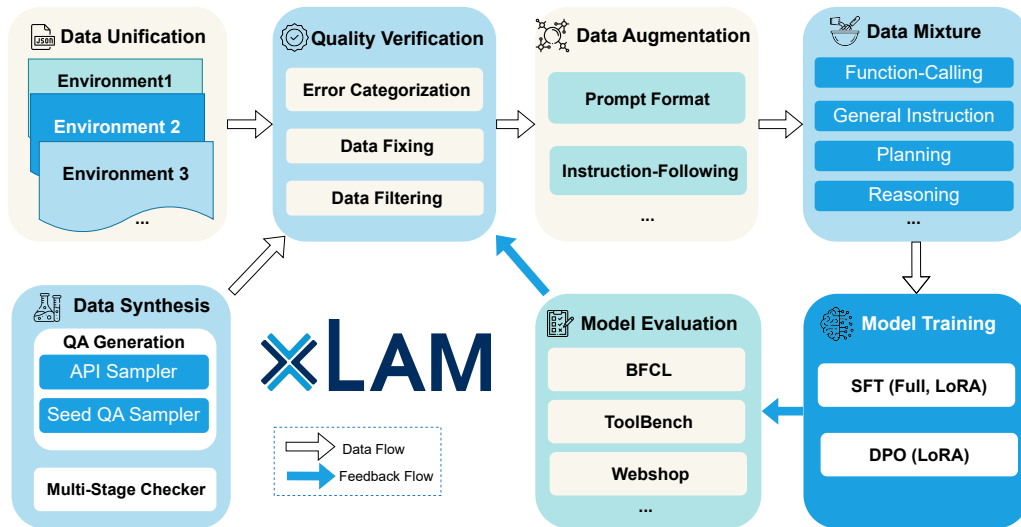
JSON
Data Unification

Environment1

Environment 2

Environment 3

...

Quality Verification

Error Categorization

Data Fixing

Data Filtering

Data Augmentation

Prompt Format

Instruction-Following

...

Data Mixture

Function-Calling

General Instruction

Planning

Reasoning

...

Data Synthesis

QA Generation

API Sampler

Seed QA Sampler

Multi-Stage Checker

xLAM

Data Flow

Feedback Flow

Model Evaluation

BFCL

ToolBench

Webshop

...

Model Training

SFT (Full, LoRA)

DPO (LoRA)